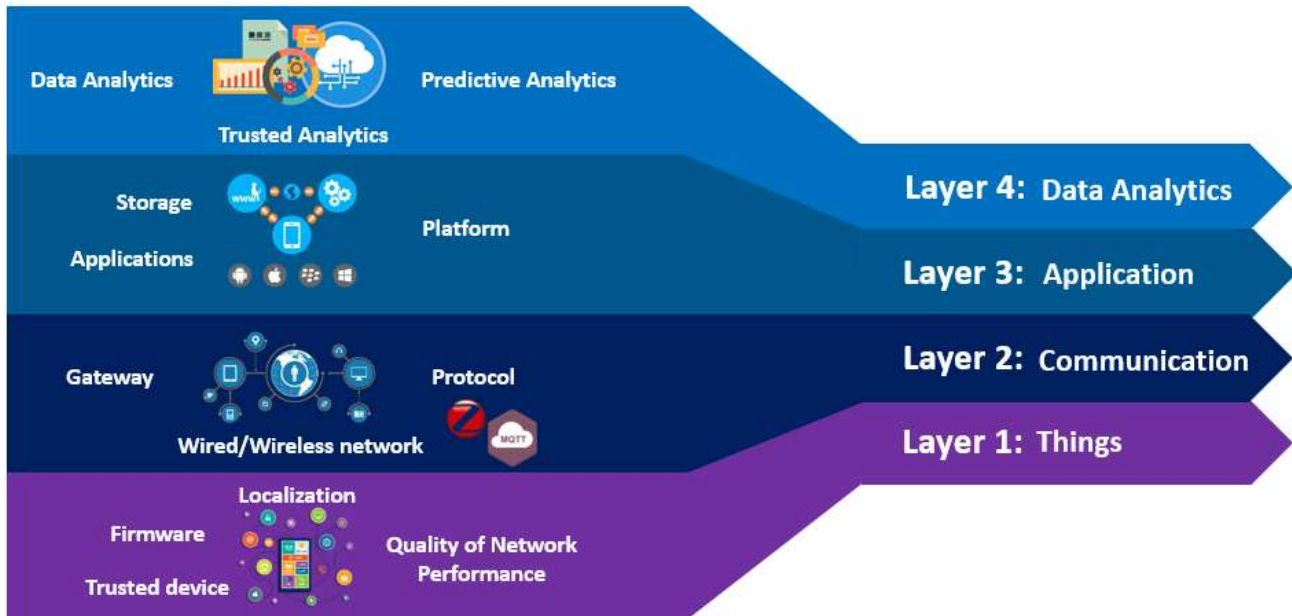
Data Analytics

Predictive Analytics

Trusted Analytics

Storage

Applications

Platform

Gateway

Protocol

Wired/Wireless network

MQTT

Localization

Firmware

Trusted device

Quality of Network Performance

Layer 4: Data Analytics

Layer 3: Application

Layer 2: Communication

Layer 1: Things